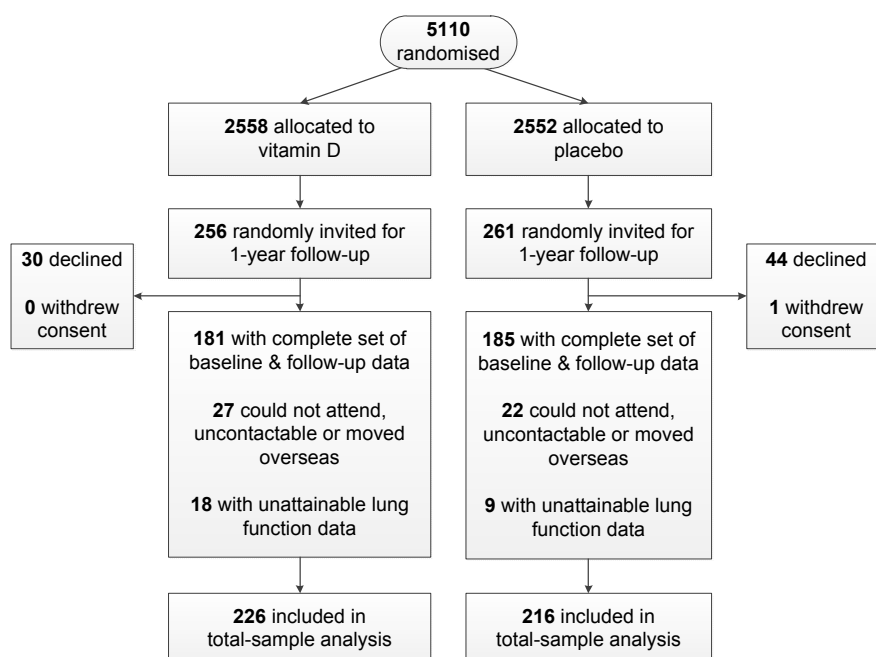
5110
randomised

2558 allocated to vitamin D

2552 allocated to placebo

256 randomly invited for 1-year follow-up

261 randomly invited for 1-year follow-up

30 declined

0 withdrew consent

44 declined

1 withdrew consent

181 with complete set of baseline & follow-up data

27 could not attend, uncontactable or moved overseas

18 with unattainable lung function data

185 with complete set of baseline & follow-up data

22 could not attend, uncontactable or moved overseas

9 with unattainable lung function data

226 included in total-sample analysis

216 included in total-sample analysis